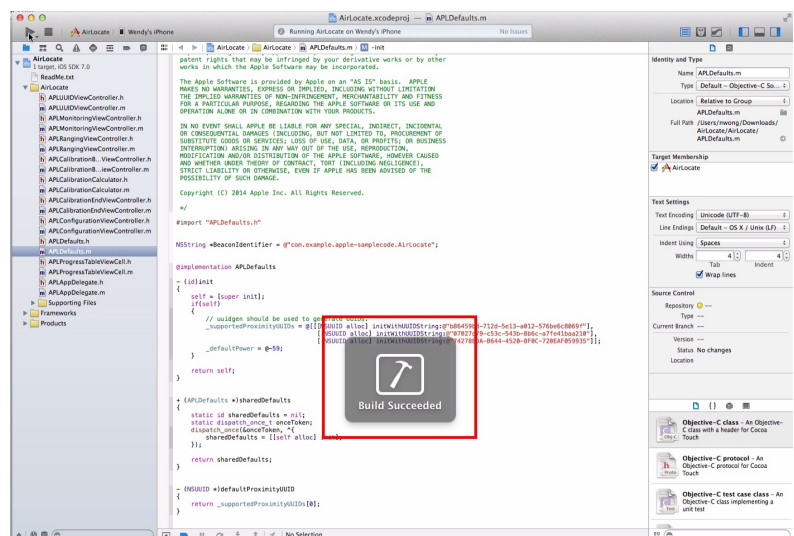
AirLocate.xcodeproj — APLDefaults.m

AirLocate | Wendy's iPhone

Running AirLocate on Wendy's iPhone

No Issues

AirLocate > AirLocate > APLDefaults.m > -init

AirLocate
1 target, iOS SDK 7.0
ReadMe.txt
AirLocate
APLUUIDViewController.h
APLUUIDViewController.m
APLMonitoringViewController.h
APLMonitoringViewController.m
APLRangingViewController.h
APLRangingViewController.m
APLCalibrationB...iewController.h
APLCalibrationB...iewController.m
APLCalibrationCalculator.h
APLCalibrationCalculator.m
APLCalibrationEndViewController.h
APLCalibrationEndViewController.m
APLConfigurationViewController.h
APLConfigurationViewController.m
APLDefaults.h
APLDefaults.m
APLProgressTableViewCell.h
APLProgressTableViewCell.m
APLAppDelegate.h
APLAppDelegate.m
Supporting Files
Frameworks
Products

patent rights that may be infringed by your derivative works or by other works in which the Apple Software may be incorporated.

The Apple Software is provided by Apple on an "AS IS" basis. APPLE MAKES NO WARRANTIES, EXPRESS OR IMPLIED, INCLUDING WITHOUT LIMITATION THE IMPLIED WARRANTIES OF NON-INFRINGEMENT, MERCHANTABILITY AND FITNESS FOR A PARTICULAR PURPOSE, REGARDING THE APPLE SOFTWARE OR ITS USE AND OPERATION ALONE OR IN COMBINATION WITH YOUR PRODUCTS.

IN NO EVENT SHALL APPLE BE LIABLE FOR ANY SPECIAL, INDIRECT, INCIDENTAL OR CONSEQUENTIAL DAMAGES (INCLUDING, BUT NOT LIMITED TO, PROCUREMENT OF SUBSTITUTE GOODS OR SERVICES; LOSS OF USE, DATA, OR PROFITS; OR BUSINESS INTERRUPTION) ARISING IN ANY WAY OUT OF THE USE, REPRODUCTION, MODIFICATION AND/OR DISTRIBUTION OF THE APPLE SOFTWARE, HOWEVER CAUSED AND WHETHER UNDER THEORY OF CONTRACT, TORT (INCLUDING NEGLIGENCE), STRICT LIABILITY OR OTHERWISE, EVEN IF APPLE HAS BEEN ADVISED OF THE POSSIBILITY OF SUCH DAMAGE.

Copyright (C) 2014 Apple Inc. All Rights Reserved.

*/

#import "APLDefaults.h"

NSString *BeaconIdentifier = @"com.example.apple-samplecode.AirLocate";

@implementation APLDefaults

- (id)init
{
    self = [super init];
    if(self)
    {
        // uuidgen should be used to generate UUIDs.
        _supportedProximityUUIDs = @[[[NSUUID alloc] initWithUUIDString:@"b8645983-712d-5e13-a012-576be6c8069f"],
                                     [[NSUUID alloc] initWithUUIDString:@"07027a79-c53c-543b-8b6c-a7fe41baa210"],
                                     [[NSUUID alloc] initWithUUIDString:@"74278BDA-B644-4520-8F0C-720EAF059935"]];
        _defaultPower = @-59;
    }

    return self;
}

+ (APLDefaults *)sharedDefaults
{
    static id sharedDefaults = nil;
    static dispatch_once_t onceToken;
    dispatch_once(&onceToken, ^{
        sharedDefaults = [[self alloc] init];
    });

    return sharedDefaults;
}

- (NSUUID *)defaultProximityUUID
{
    return _supportedProximityUUIDs[0];
}

Build Succeeded

No Selection

Identity and Type
Name APLDefaults.m
Type Default - Objective-C So...
Location Relative to Group
APLDefaults.m
Full Path /Users/nwong/Downloads/AirLocate/AirLocate/APLDefaults.m

Target Membership
AirLocate

Text Settings
Text Encoding Unicode (UTF-8)
Line Endings Default - OS X / Unix (LF)
Indent Using Spaces
Widths 4 4
Tab Indent
Wrap lines

Source Control
Repository --
Type --
Current Branch --
Version --
Status No changes
Location

Objective-C class - An Objective-C class with a header for Cocoa Touch
Objective-C protocol - An Objective-C protocol for Cocoa Touch
Objective-C test case class - An Objective-C class implementing a unit test